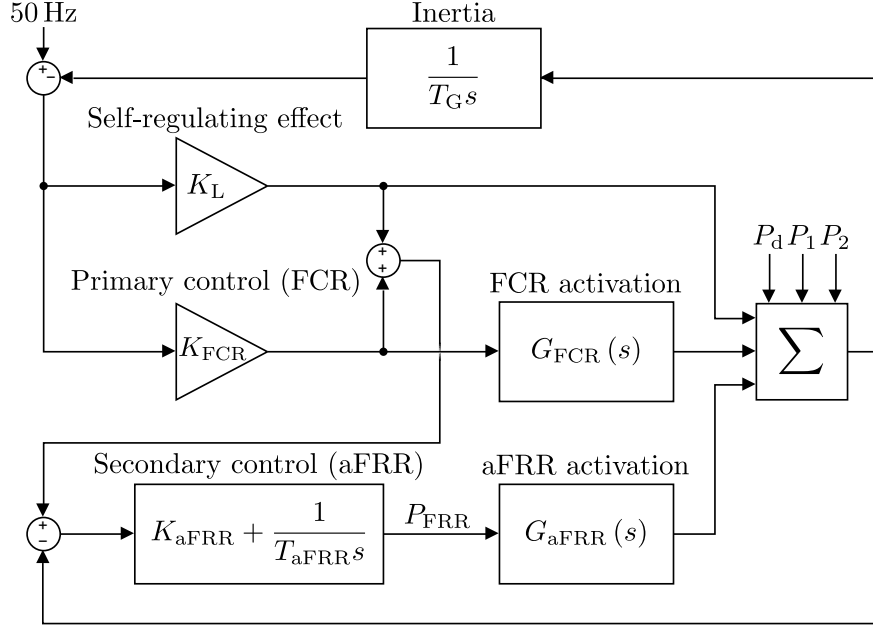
50 Hz

+
–

Inertia

$\frac{1}{T_{\mathrm{G}}s}$

Self-regulating effect

$K_{\mathrm{L}}$

+
+

$P_{\mathrm{d}}$ $P_1$ $P_2$

Primary control (FCR)

$K_{\mathrm{FCR}}$

FCR activation

$G_{\mathrm{FCR}}(s)$

$\sum$

Secondary control (aFRR)

aFRR activation

+
–

$K_{\mathrm{aFRR}} + \frac{1}{T_{\mathrm{aFRR}}s}$

$P_{\mathrm{FRR}}$

$G_{\mathrm{aFRR}}(s)$